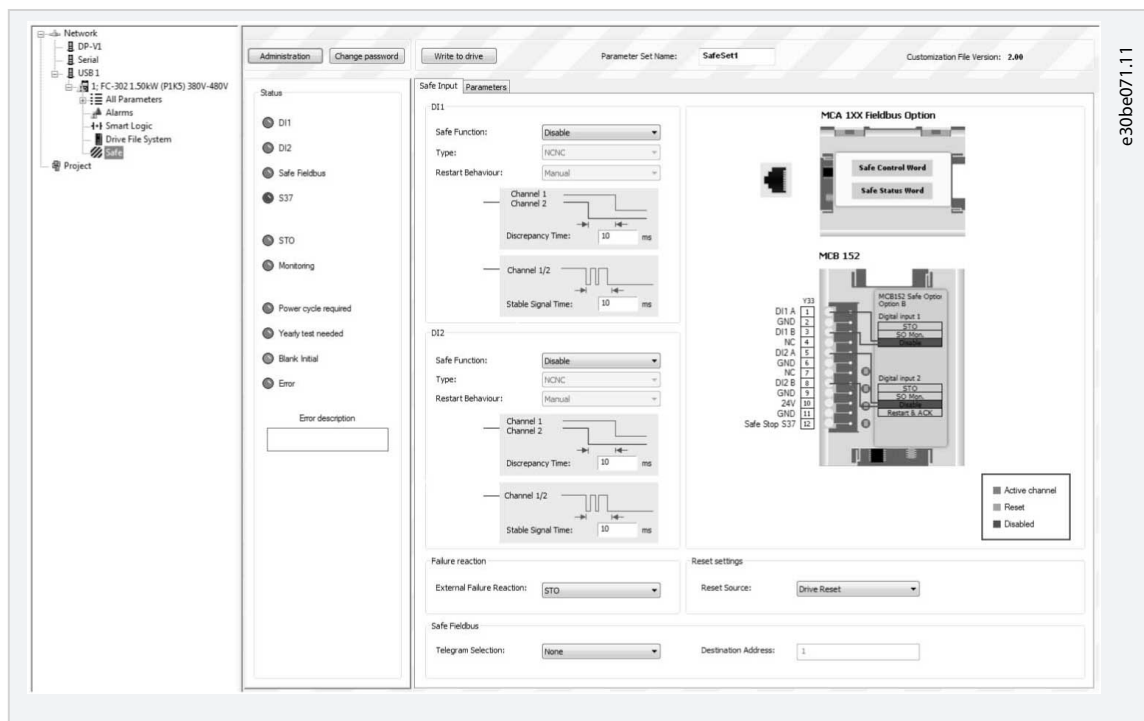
Network
DP-V1
Serial
USB 1
1: FC-302 1.50kW (P1K5) 380V-480V
All Parameters
Alarms
Smart Logic
Drive File System
Safe
Project

Administration
Change password
Write to drive
Parameter Set Name: SafeSet1
Customization File Version: 2.00

e30be071.11

Status
DI1
DI2
Safe Fieldbus
S37
STO
Monitoring
Power cycle required
Yearly test needed
Blank Initial
Error
Error description

Safe Input
Parameters

DI1
Safe Function: Disable
Type: NCNC
Restart Behaviour: Manual
Channel 1
Channel 2
Discrepancy Time: 10 ms
Channel 1/2
Stable Signal Time: 10 ms

DI2
Safe Function: Disable
Type: NCNC
Restart Behaviour: Manual
Channel 1
Channel 2
Discrepancy Time: 10 ms
Channel 1/2
Stable Signal Time: 10 ms

MCA 1XX Fieldbus Option
Safe Control Word
Safe Status Word

MCB 152
Y33
DI1 A 1
GND 2
DI1 B 3
NC 4
DI2 A 5
GND 6
NC 7
DI2 B 8
GND 9
24V 10
GND 11
Safe Stop S37 12
MCB152 Safe Option
Option B
Digital input 1
STO
SO Mon.
Disable
Digital input 2
STO
SO Mon.
Disable
Restart & ACK

Active channel
Reset
Disabled

Failure reaction
External Failure Reaction: STO
Reset settings
Reset Source: Drive Reset

Safe Fieldbus
Telegram Selection: None
Destination Address: 1